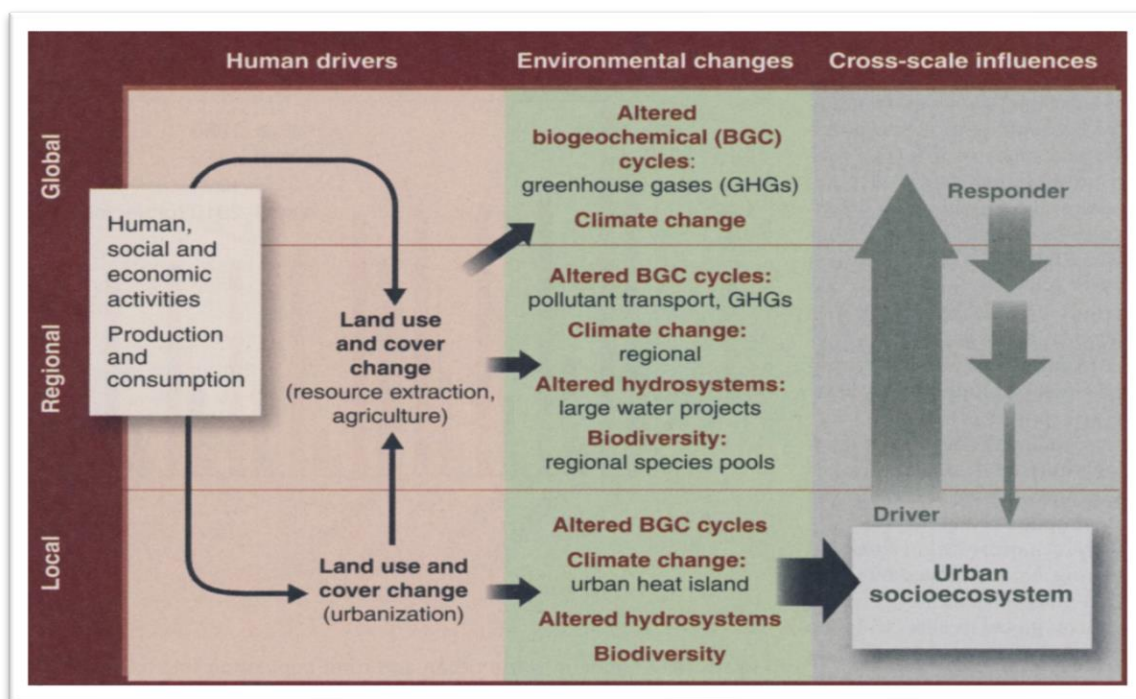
Human drivers

Environmental changes

Cross-scale influences

Global

Regional

Local

Human, social and economic activities

Production and consumption

Land use and cover change (resource extraction, agriculture)

Land use and cover change (urbanization)

Altered biogeochemical (BGC) cycles: greenhouse gases (GHGs)

Climate change

Altered BGC cycles: pollutant transport, GHGs

Climate change: regional

Altered hydrosystems: large water projects

Biodiversity: regional species pools

Altered BGC cycles

Climate change: urban heat island

Altered hydrosystems

Biodiversity

Responder

Driver

Urban socioecosystem